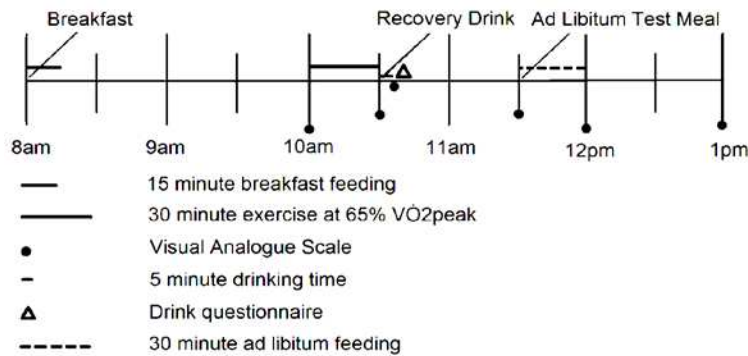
Breakfast

Recovery Drink

Ad Libitum Test Meal

8am

9am

10am

11am

12pm

1pm

15 minute breakfast feeding

30 minute exercise at 65% VȮ2peak

Visual Analogue Scale

5 minute drinking time

Drink questionnaire

30 minute ad libitum feeding